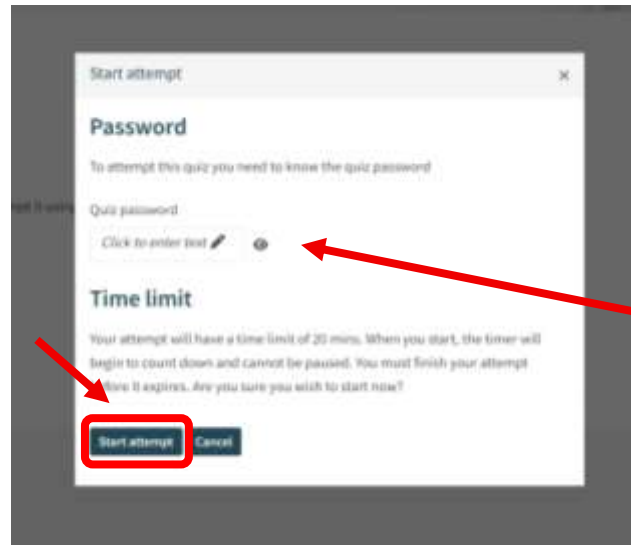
Start attempt

×

Password

To attempt this quiz you need to know the quiz password

Quiz password

Click to enter text

Time limit

Your attempt will have a time limit of 20 mins. When you start, the timer will begin to count down and cannot be paused. You must finish your attempt before it expires. Are you sure you wish to start now?

Start attempt

Cancel